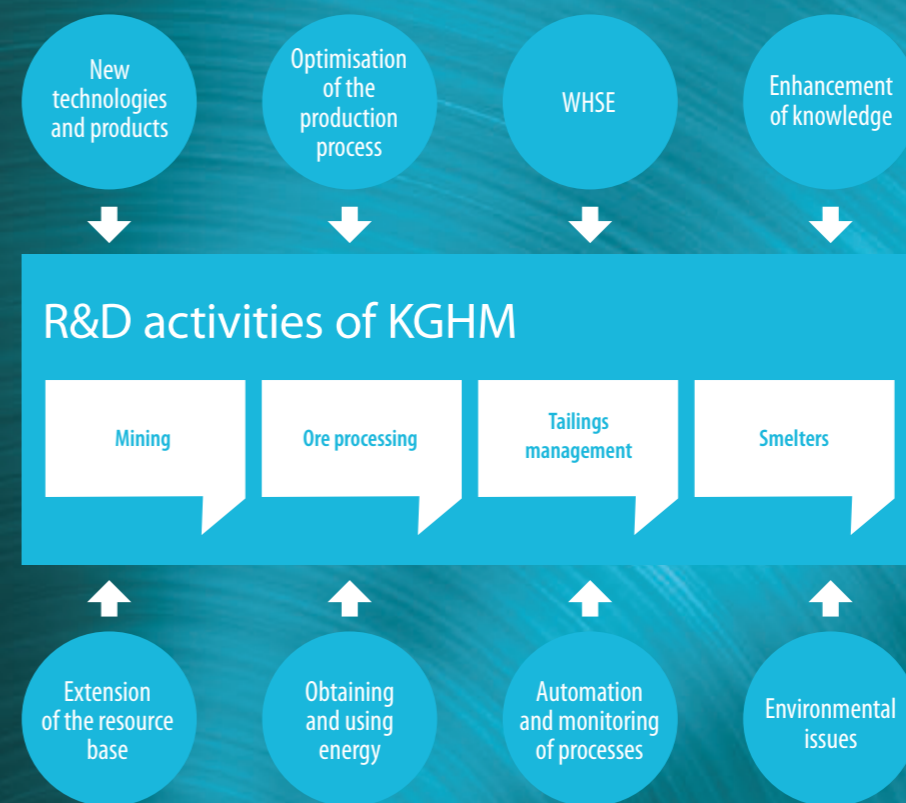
New technologies and products

Optimisation of the production process

WHSE

Enhancement of knowledge

R&D activities of KGHM

Mining

Ore processing

Tailings management

Smelters

Extension of the resource base

Obtaining and using energy

Automation and monitoring of processes

Environmental issues